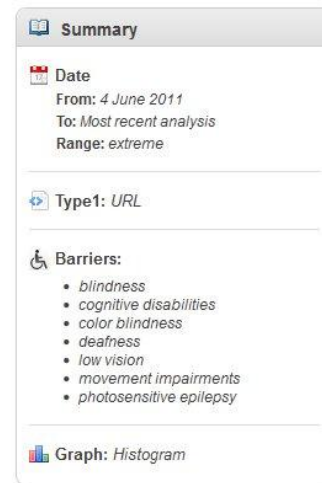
Summary

Date
From: 4 June 2011
To: Most recent analysis
Range: extreme

Type1: URL

Barriers:
- blindness
- cognitive disabilities
- color blindness
- deafness
- low vision
- movement impairments
- photosensitive epilepsy

Graph: Histogram